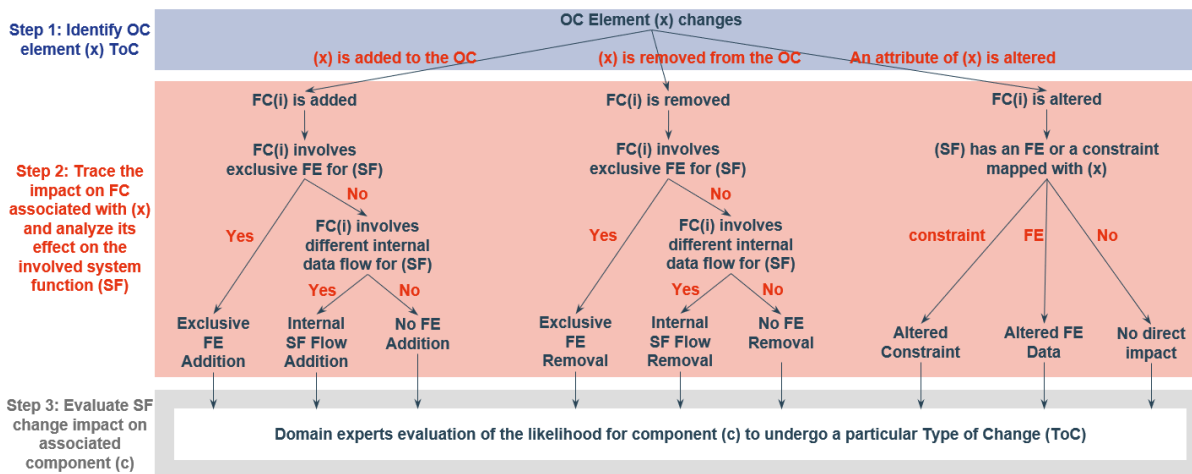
Step 1: Identify OC element (x) ToC

OC Element (x) changes

(x) is added to the OC

(x) is removed from the OC

An attribute of (x) is altered

Step 2: Trace the impact on FC associated with (x) and analyze its effect on the involved system function (SF)

FC(i) is added

FC(i) involves exclusive FE for (SF)

Yes

No

FC(i) involves different internal data flow for (SF)

Yes

No

Exclusive FE Addition

Internal SF Flow Addition

No FE Addition

FC(i) is removed

FC(i) involves exclusive FE for (SF)

Yes

No

FC(i) involves different internal data flow for (SF)

Yes

No

Exclusive FE Removal

Internal SF Flow Removal

No FE Removal

FC(i) is altered

(SF) has an FE or a constraint mapped with (x)

constraint

FE

No

Altered Constraint

Altered FE Data

No direct impact

Step 3: Evaluate SF change impact on associated component (c)

Domain experts evaluation of the likelihood for component (c) to undergo a particular Type of Change (ToC)